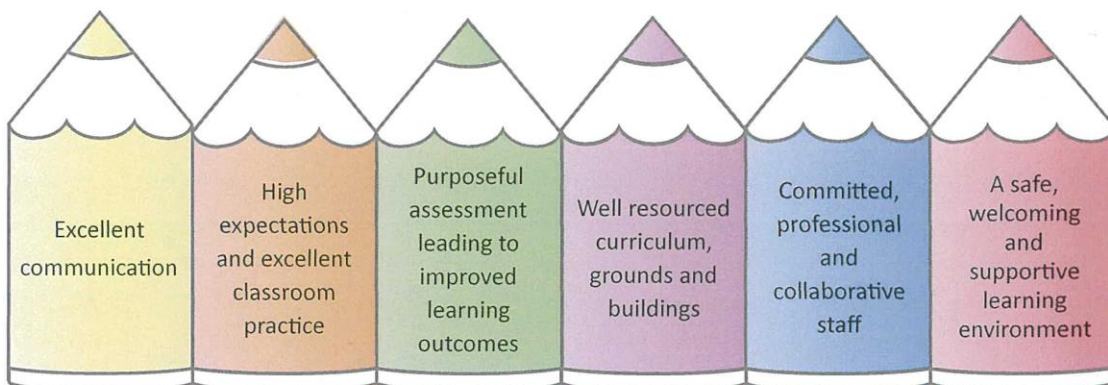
Excellent communication

High expectations and excellent classroom practice

Purposeful assessment leading to improved learning outcomes

Well resourced curriculum, grounds and buildings

Committed, professional and collaborative staff

A safe, welcoming and supportive learning environment